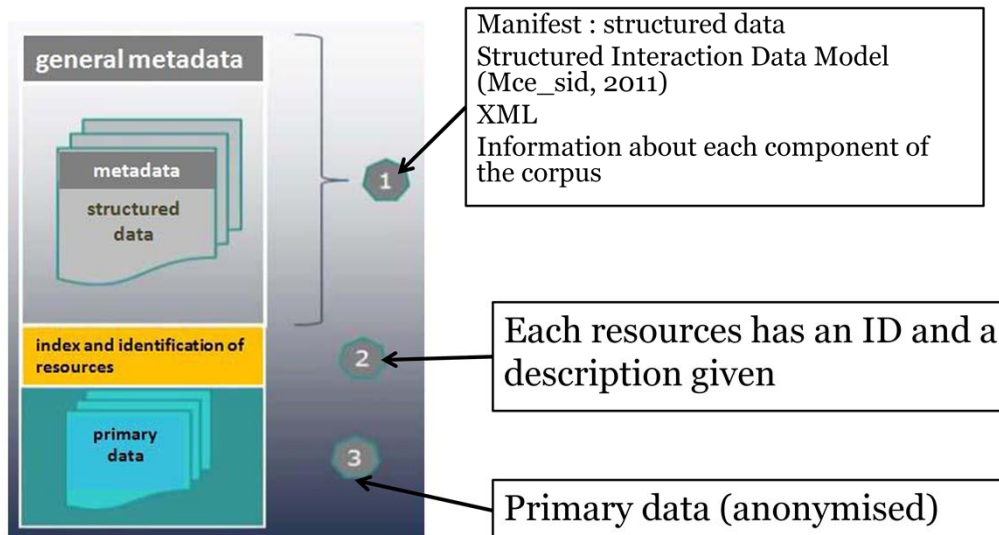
general metadata

metadata

structured data

index and identification of resources

primary data

1

2

3

Manifest : structured data
Structured Interaction Data Model (Mce_sid, 2011)
XML
Information about each component of the corpus

Each resources has an ID and a description given

Primary data (anonymised)